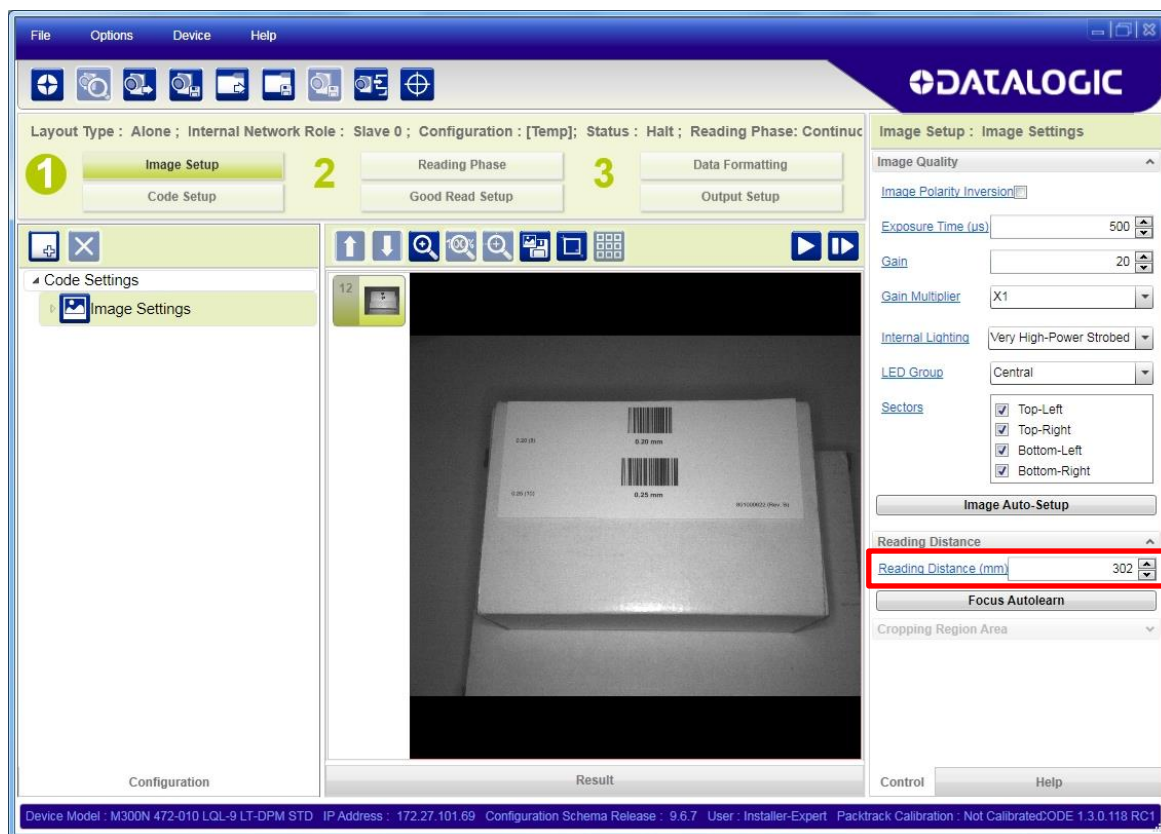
File Options Device Help

DATALOGIC

Layout Type : Alone ; Internal Network Role : Slave 0 ; Configuration : [Temp]; Status : Halt ; Reading Phase: Continuc

1 Image Setup
Code Setup

2 Reading Phase
Good Read Setup

3 Data Formatting
Output Setup

Code Settings
Image Settings

12

0.20 (8)
0.20 mm
0.25 (10)
0.25 mm
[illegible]

Configuration

Result

Image Setup : Image Settings

Image Quality

Image Polarity Inversion

Exposure Time (us) 500

Gain 20

Gain Multiplier X1

Internal Lighting Very High-Power Strobed

LED Group Central

Sectors
Top-Left
Top-Right
Bottom-Left
Bottom-Right

Image Auto-Setup

Reading Distance

Reading Distance (mm) 302

Focus Autolearn

Cropping Region Area

Control Help

Device Model : M300N 472-010 LQL-9 LT-DPM STD IP Address : 172.27.101.69 Configuration Schema Release : 9.6.7 User : Installer-Expert Packtrack Calibration : Not CalibratedCODE 1.3.0.118 RC1